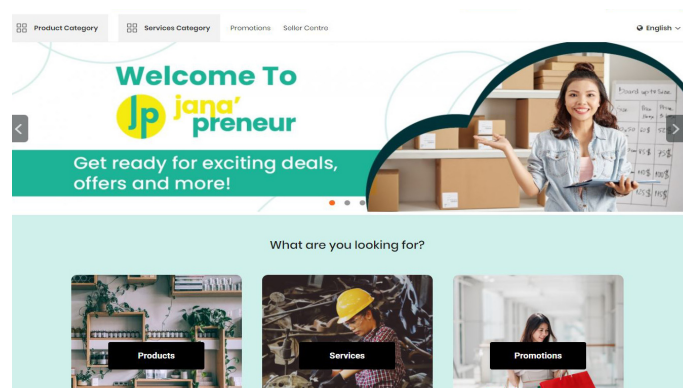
Product Category Services Category Promotions Seller Centre English

Welcome To
jp jana' preneur
Get ready for exciting deals, offers and more!

What are you looking for?

Products

Services

Promotions